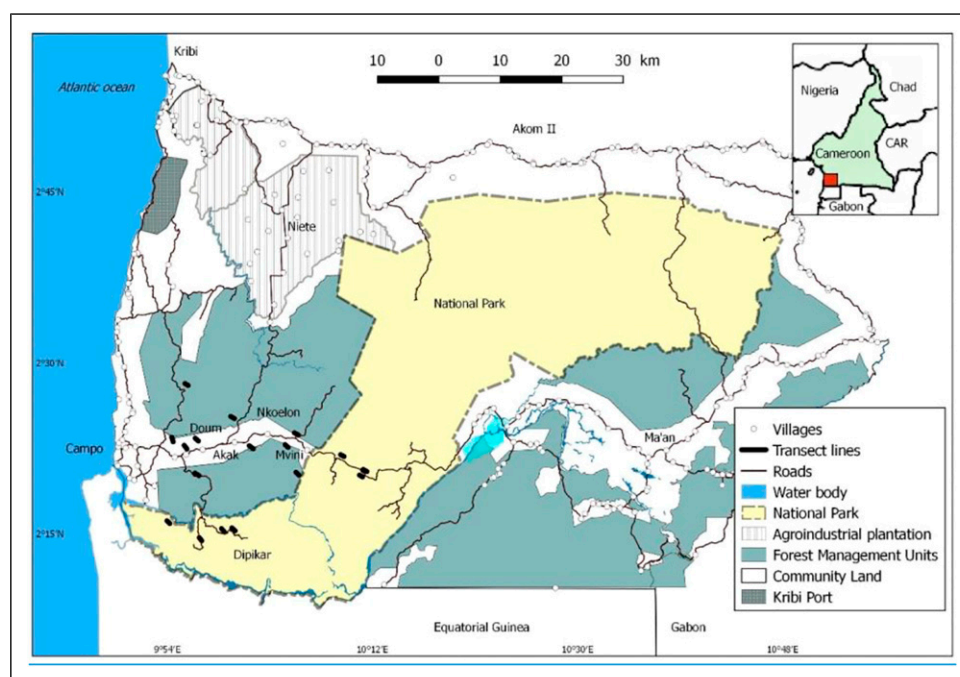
Kribi

Atlantic ocean

10 0 10 20 30 km

Nigeria

Chad

Cameroon

CAR

Gabon

Akom II

2°45'N

Niete

National Park

2°30'N

Nkoelon

Doum

Campo

Akak

Mvini

Ma'an

2°15'N

Dipikar

Villages

Transect lines

Roads

Water body

National Park

Agroindustrial plantation

Forest Management Units

Community Land

Kribi Port

Equatorial Guinea

Gabon

9°54'E

10°12'E

10°30'E

10°48'E